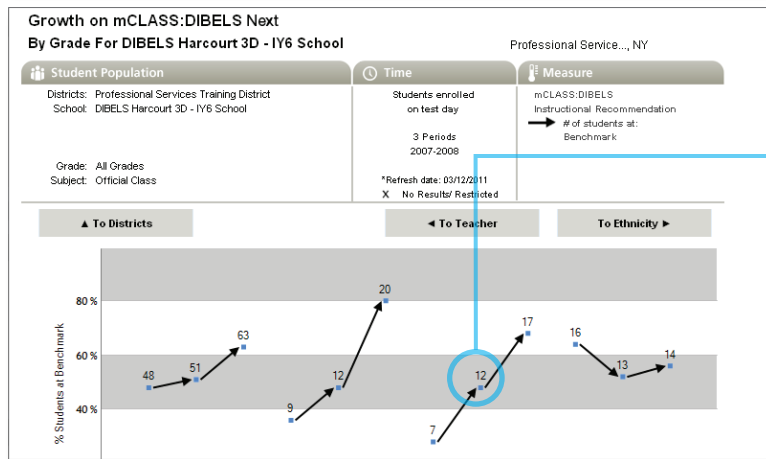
Growth on mCLASS:DIBELS Next

By Grade For DIBELS Harcourt 3D - IY6 School

Professional Service..., NY

Student Population

Districts: Professional Services Training District
School: DIBELS Harcourt 3D - IY6 School

Grade: All Grades
Subject: Official Class

Time

Students enrolled on test day

3 Periods
2007-2008

*Refresh date: 03/12/2011
X No Results/ Restricted

Measure

mCLASS:DIBELS
Instructional Recommendation
# of students at: Benchmark

▲ To Districts

◄ To Teacher

To Ethnicity ►

% Students at Benchmark

80 %

60 %

40 %

48
51
63
9
12
20
7
12
17
16
13
14